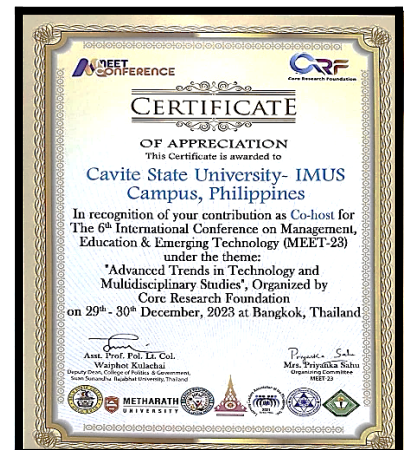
MEET CONFERENCE

CRF
Core Research Foundation

CERTIFICATE
OF APPRECIATION
This Certificate is awarded to

Cavite State University- IMUS Campus, Philippines

In recognition of your contribution as Co-host for The 6th International Conference on Management, Education & Emerging Technology (MEET-23) under the theme: "Advanced Trends in Technology and Multidisciplinary Studies", Organized by Core Research Foundation on 29th - 30th December, 2023 at Bangkok, Thailand

Asst. Prof. Pol. Lt. Col. Waiphot Kulachai
Deputy Dean, College of Politics & Government, Suan Sunandha Rajabhat University, Thailand

Priyanka Sahu
Mrs. Priyanka Sahu
Organizing Committee
MEET-23

METHARATH UNIVERSITY